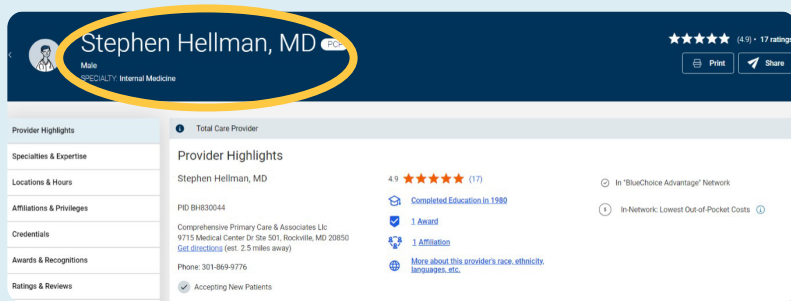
Stephen Hellman, MD PCP
Male
SPECIALTY: Internal Medicine

(4.9) • 17 ratings
Print
Share

Provider Highlights
Specialties & Expertise
Locations & Hours
Affiliations & Privileges
Credentials
Awards & Recognitions
Ratings & Reviews

Total Care Provider

Provider Highlights

Stephen Hellman, MD

PID BH830044

Comprehensive Primary Care & Associates Llc
9715 Medical Center Dr Ste 501, Rockville, MD 20850
Get directions (est. 2.5 miles away)

Phone: 301-869-9776

Accepting New Patients

4.9 (17)

Completed Education in 1980

1 Award

1 Affiliation

More about this provider's race, ethnicity, languages, etc.

In "BlueChoice Advantage" Network

In-Network: Lowest Out-of-Pocket Costs